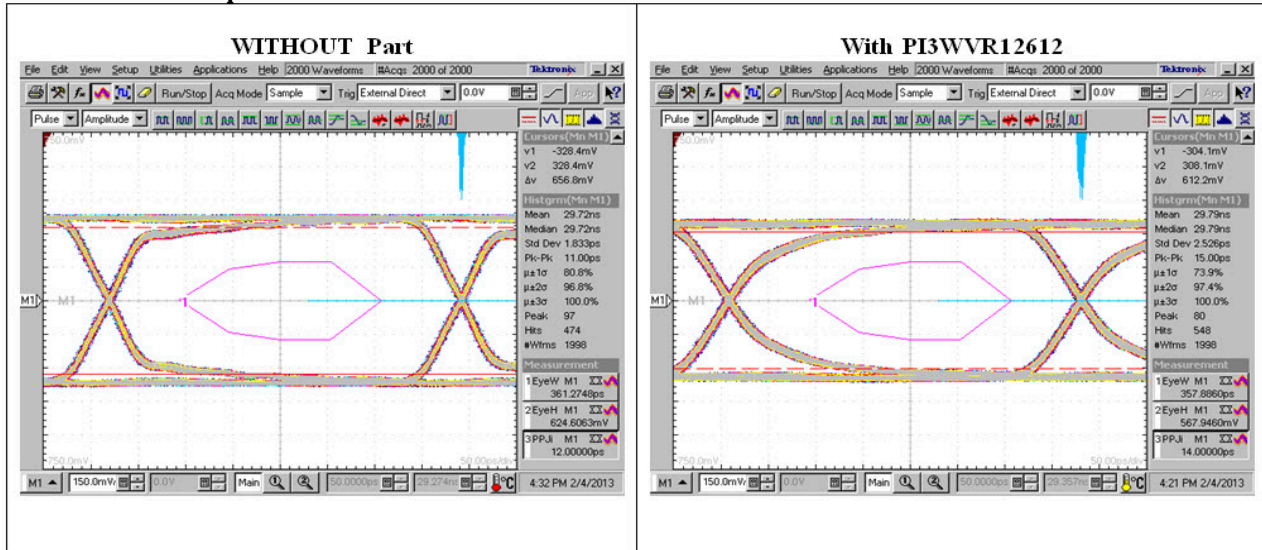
WITHOUT Part

File Edit View Setup Utilities Applications Help 2000 Waveforms #Acqs 2000 of 2000 Tektronix

Run/Stop Acq Mode Sample Trig External Direct 0.0V App

Pulse Amplitude

Cursors(Mn M1)
v1 -328.4mV
v2 328.4mV
Δv 656.8mV

Histgrm(Mn M1)
Mean 29.72ns
Median 29.72ns
Std Dev 1.833ps
Pk-Pk 11.00ps
μ±1σ 80.8%
μ±2σ 96.8%
μ±3σ 100.0%
Peak 97
Hits 474
#Wfms 1998

Measurement
1 EyeW M1
361.2748ps
2 EyeH M1
624.6063mV
3 PPJi M1
12.00000ps

M1 1

M1 150.0mV 0.0V Main 50.0000ps 29.274ns 4:32 PM 2/4/2013

With PI3WVR12612

File Edit View Setup Utilities Applications Help 2000 Waveforms #Acqs 2000 of 2000 Tektronix

Run/Stop Acq Mode Sample Trig External Direct 0.0V App

Pulse Amplitude

Cursors(Mn M1)
v1 -304.1mV
v2 308.1mV
Δv 612.2mV

Histgrm(Mn M1)
Mean 29.79ns
Median 29.79ns
Std Dev 2.526ps
Pk-Pk 15.00ps
μ±1σ 73.9%
μ±2σ 97.4%
μ±3σ 100.0%
Peak 80
Hits 548
#Wfms 1998

Measurement
1 EyeW M1
357.8860ps
2 EyeH M1
567.9460mV
3 PPJi M1
14.00000ps

M1 1

M1 150.0mV 0.0V Main 50.0000ps 29.357ns 4:21 PM 2/4/2013